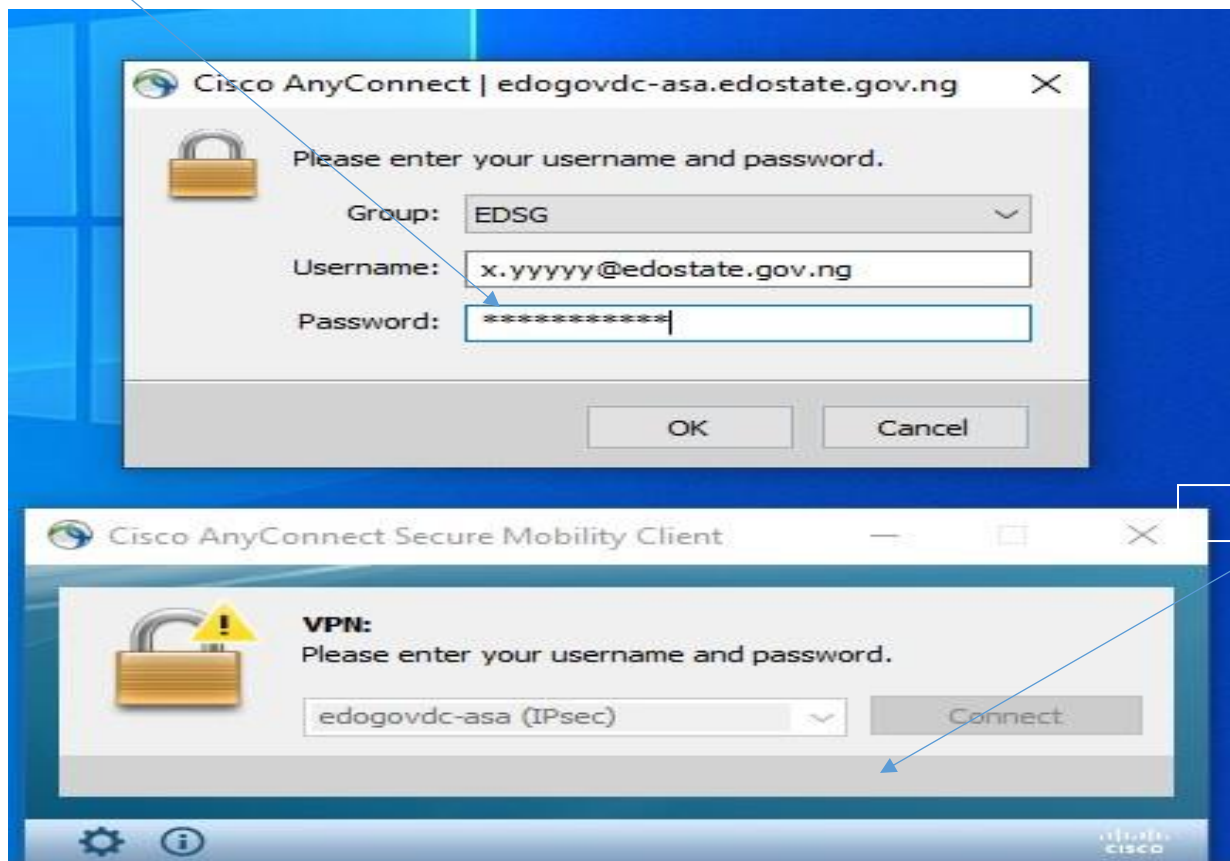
Cisco AnyConnect | edogovdc-asa.edostate.gov.ng

Please enter your username and password.

Group: EDSG

Username: x.yyyyy@edostate.gov.ng

Password: ************

OK

Cancel

Cisco AnyConnect Secure Mobility Client

VPN:
Please enter your username and password.

edogovdc-asa (IPsec)

Connect

cisco